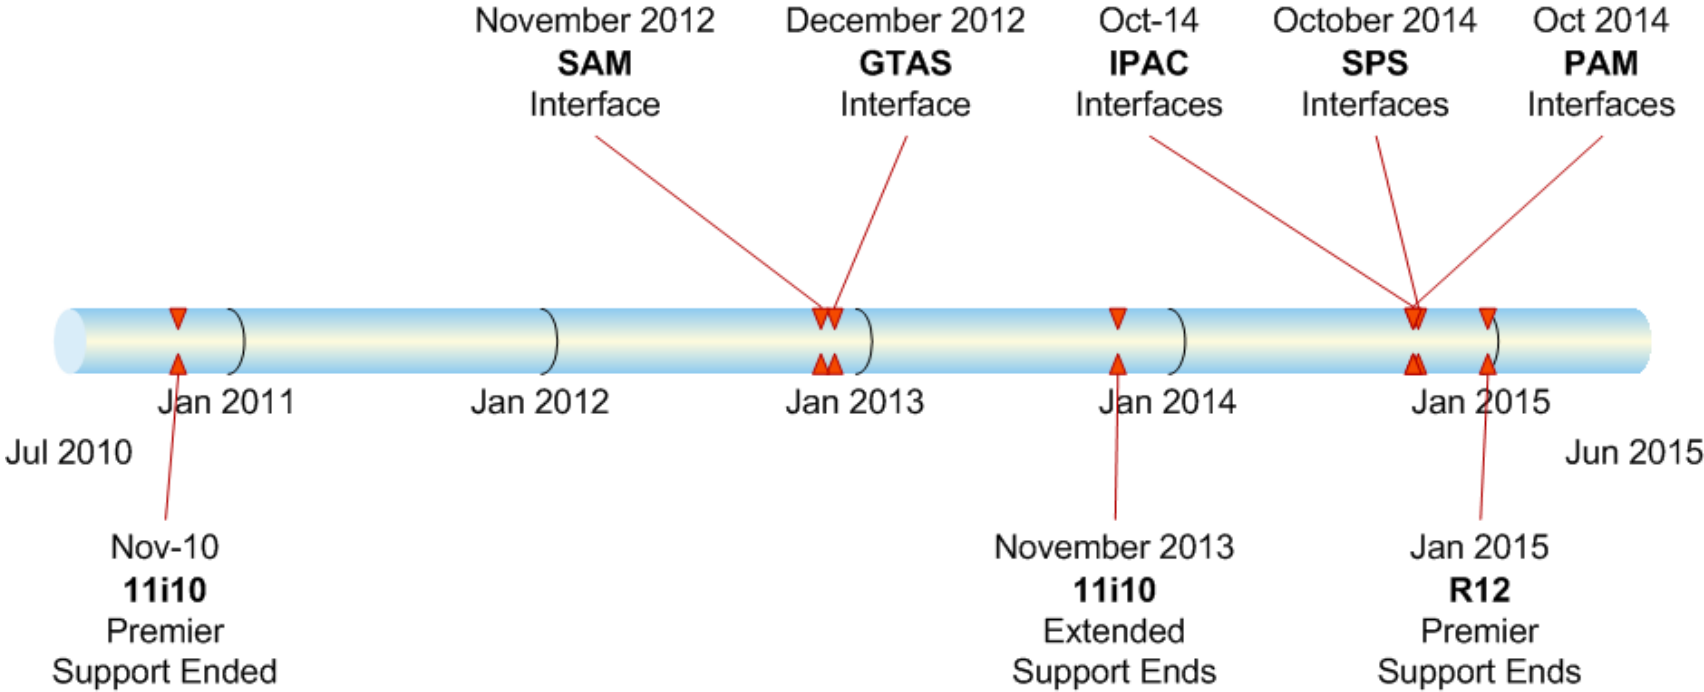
November 2012
**SAM**
Interface

December 2012
**GTAS**
Interface

Oct-14
**IPAC**
Interfaces

October 2014
**SPS**
Interfaces

Oct 2014
**PAM**
Interfaces

Jul 2010

Jan 2011

Jan 2012

Jan 2013

Jan 2014

Jan 2015

Jun 2015

Nov-10
**11i10**
Premier
Support Ended

November 2013
**11i10**
Extended
Support Ends

Jan 2015
**R12**
Premier
Support Ends